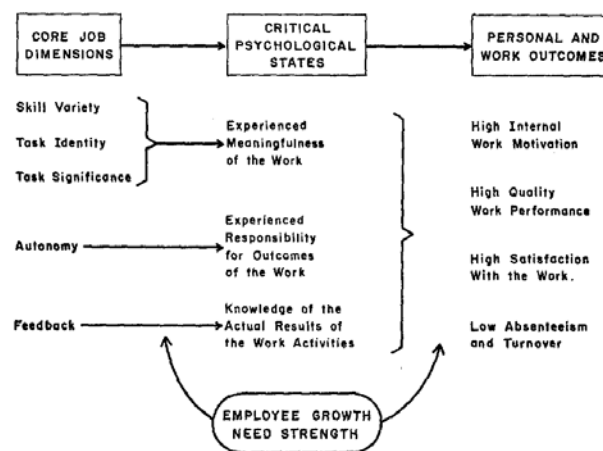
CORE JOB DIMENSIONS

CRITICAL PSYCHOLOGICAL STATES

PERSONAL AND WORK OUTCOMES

Skill Variety

Task Identity

Task Significance

Experienced Meaningfulness of the Work

Autonomy

Experienced Responsibility for Outcomes of the Work

Feedback

Knowledge of the Actual Results of the Work Activities

High Internal Work Motivation

High Quality Work Performance

High Satisfaction With the Work.

Low Absenteeism and Turnover

EMPLOYEE GROWTH NEED STRENGTH